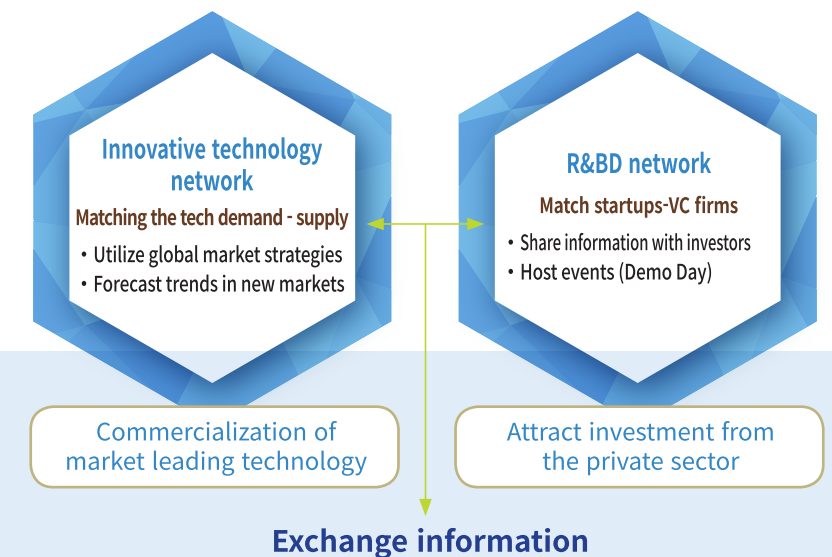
Innovative technology network

Matching the tech demand - supply

• Utilize global market strategies
• Forecast trends in new markets

R&BD network

Match startups-VC firms

• Share information with investors
• Host events (Demo Day)

Commercialization of market leading technology

Attract investment from the private sector

Exchange information